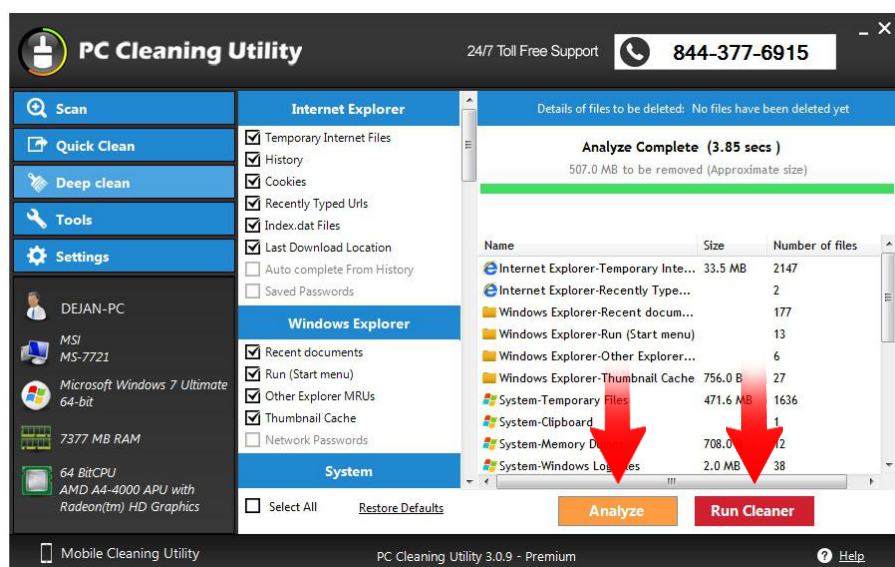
PC Cleaning Utility

24/7 Toll Free Support 844-377-6915

Scan
Quick Clean
Deep clean
Tools
Settings

DEJAN-PC
MSI
MS-7721
Microsoft Windows 7 Ultimate 64-bit
7377 MB RAM
64 BitCPU
AMD A4-4000 APU with Radeon(tm) HD Graphics

Internet Explorer
Temporary Internet Files
History
Cookies
Recently Typed Urls
Index.dat Files
Last Download Location
Auto complete From History
Saved Passwords

Windows Explorer
Recent documents
Run (Start menu)
Other Explorer MRUs
Thumbnail Cache
Network Passwords

System

Select All
Restore Defaults

Details of files to be deleted: No files have been deleted yet

Analyze Complete (3.85 secs)
507.0 MB to be removed (Approximate size)

| Name | Size | Number of files |
|---|---|---|
| Internet Explorer-Temporary Inte... | 33.5 MB | 2147 |
| Internet Explorer-Recently Type... | | 2 |
| Windows Explorer-Recent docum... | | 177 |
| Windows Explorer-Run (Start menu) | | 13 |
| Windows Explorer-Other Explorer... | | 6 |
| Windows Explorer-Thumbnail Cache | 756.0 B | 27 |
| System-Temporary Files | 471.6 MB | 1636 |
| System-Clipboard | | 1 |
| System-Memory D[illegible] | 708.0 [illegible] | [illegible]2 |
| System-Windows Lo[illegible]s | 2.0 MB | 38 |

Analyze
Run Cleaner

Mobile Cleaning Utility
PC Cleaning Utility 3.0.9 - Premium
Help